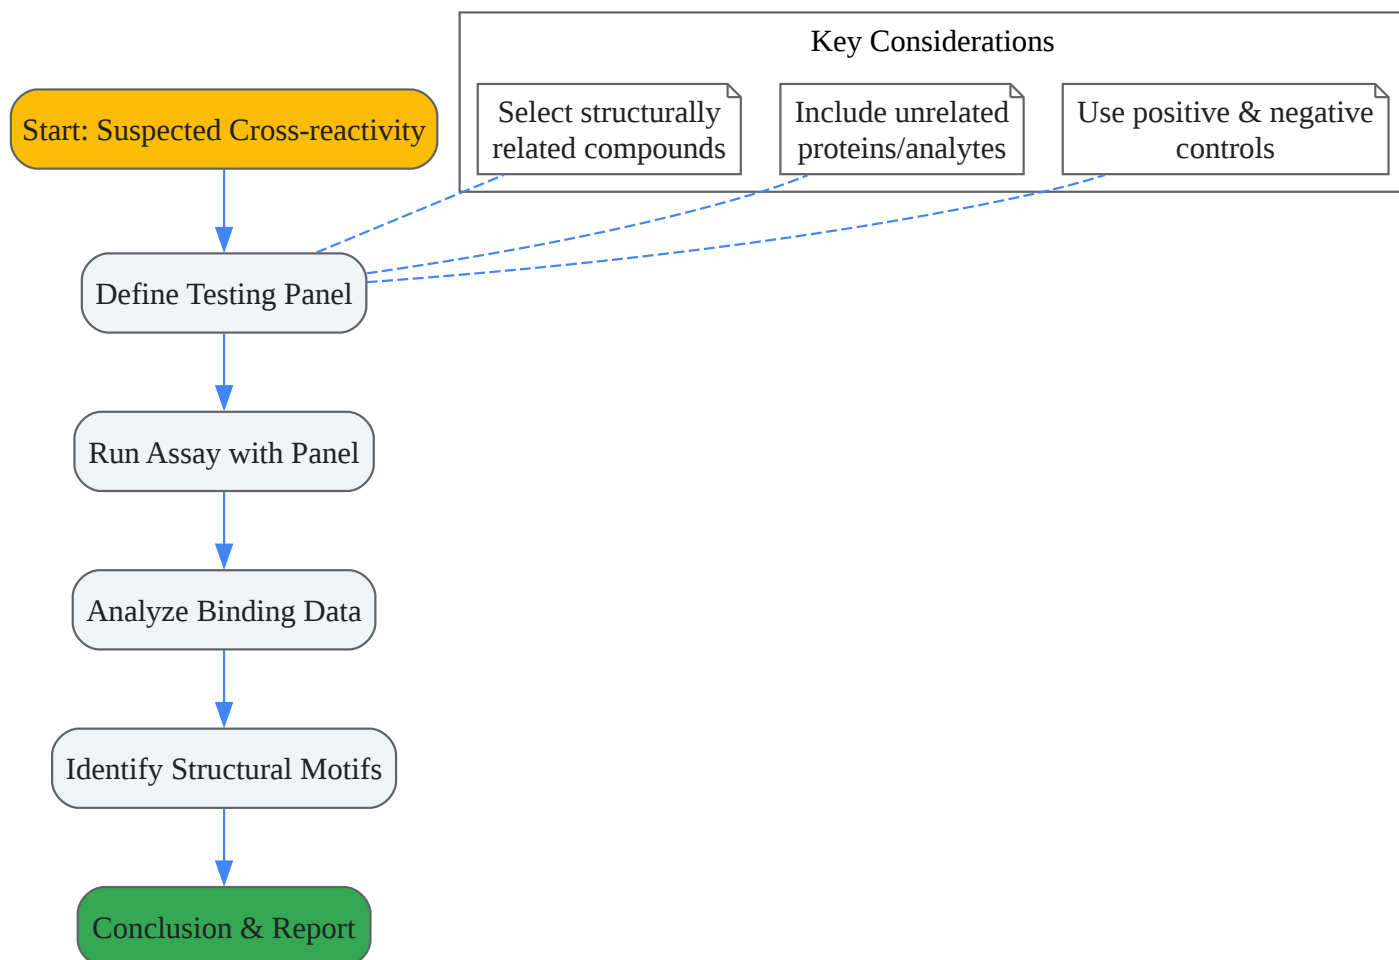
Key Considerations

Select structurally related compounds

Include unrelated proteins/analytes

Use positive & negative controls

Start: Suspected Cross-reactivity

Define Testing Panel

Run Assay with Panel

Analyze Binding Data

Identify Structural Motifs

Conclusion & Report